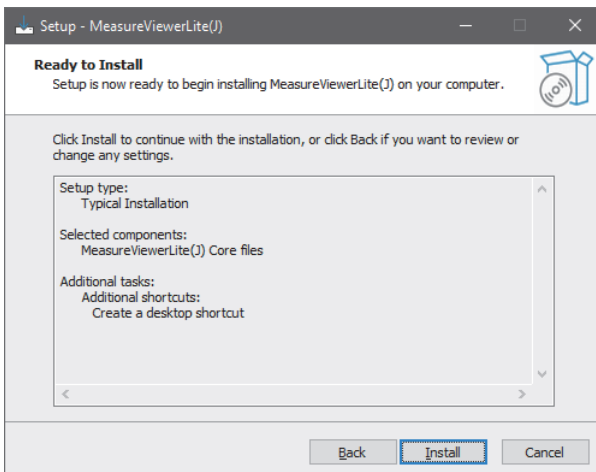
Setup - MeasureViewerLite(J)

Ready to Install
Setup is now ready to begin installing MeasureViewerLite(J) on your computer.

Click Install to continue with the installation, or click Back if you want to review or change any settings.

Setup type:
Typical Installation

Selected components:
MeasureViewerLite(J) Core files

Additional tasks:
Additional shortcuts:
Create a desktop shortcut

Back
Install
Cancel